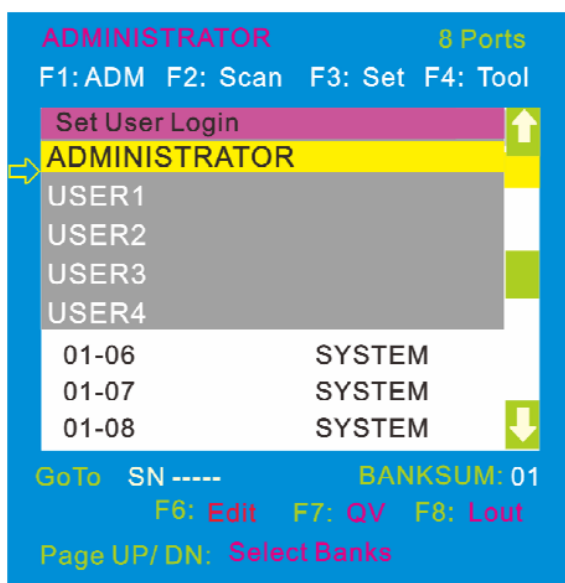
ADMINISTRATOR 8 Ports

F1: ADM F2: Scan F3: Set F4: Tool

Set User Login

ADMINISTRATOR

USER1

USER2

USER3

USER4

| 01-06 | SYSTEM |
|---|---|
| 01-07 | SYSTEM |
| 01-08 | SYSTEM |

GoTo SN ----- BANKSUM: 01

F6: Edit F7: QV F8: Lout

Page UP/ DN: Select Banks